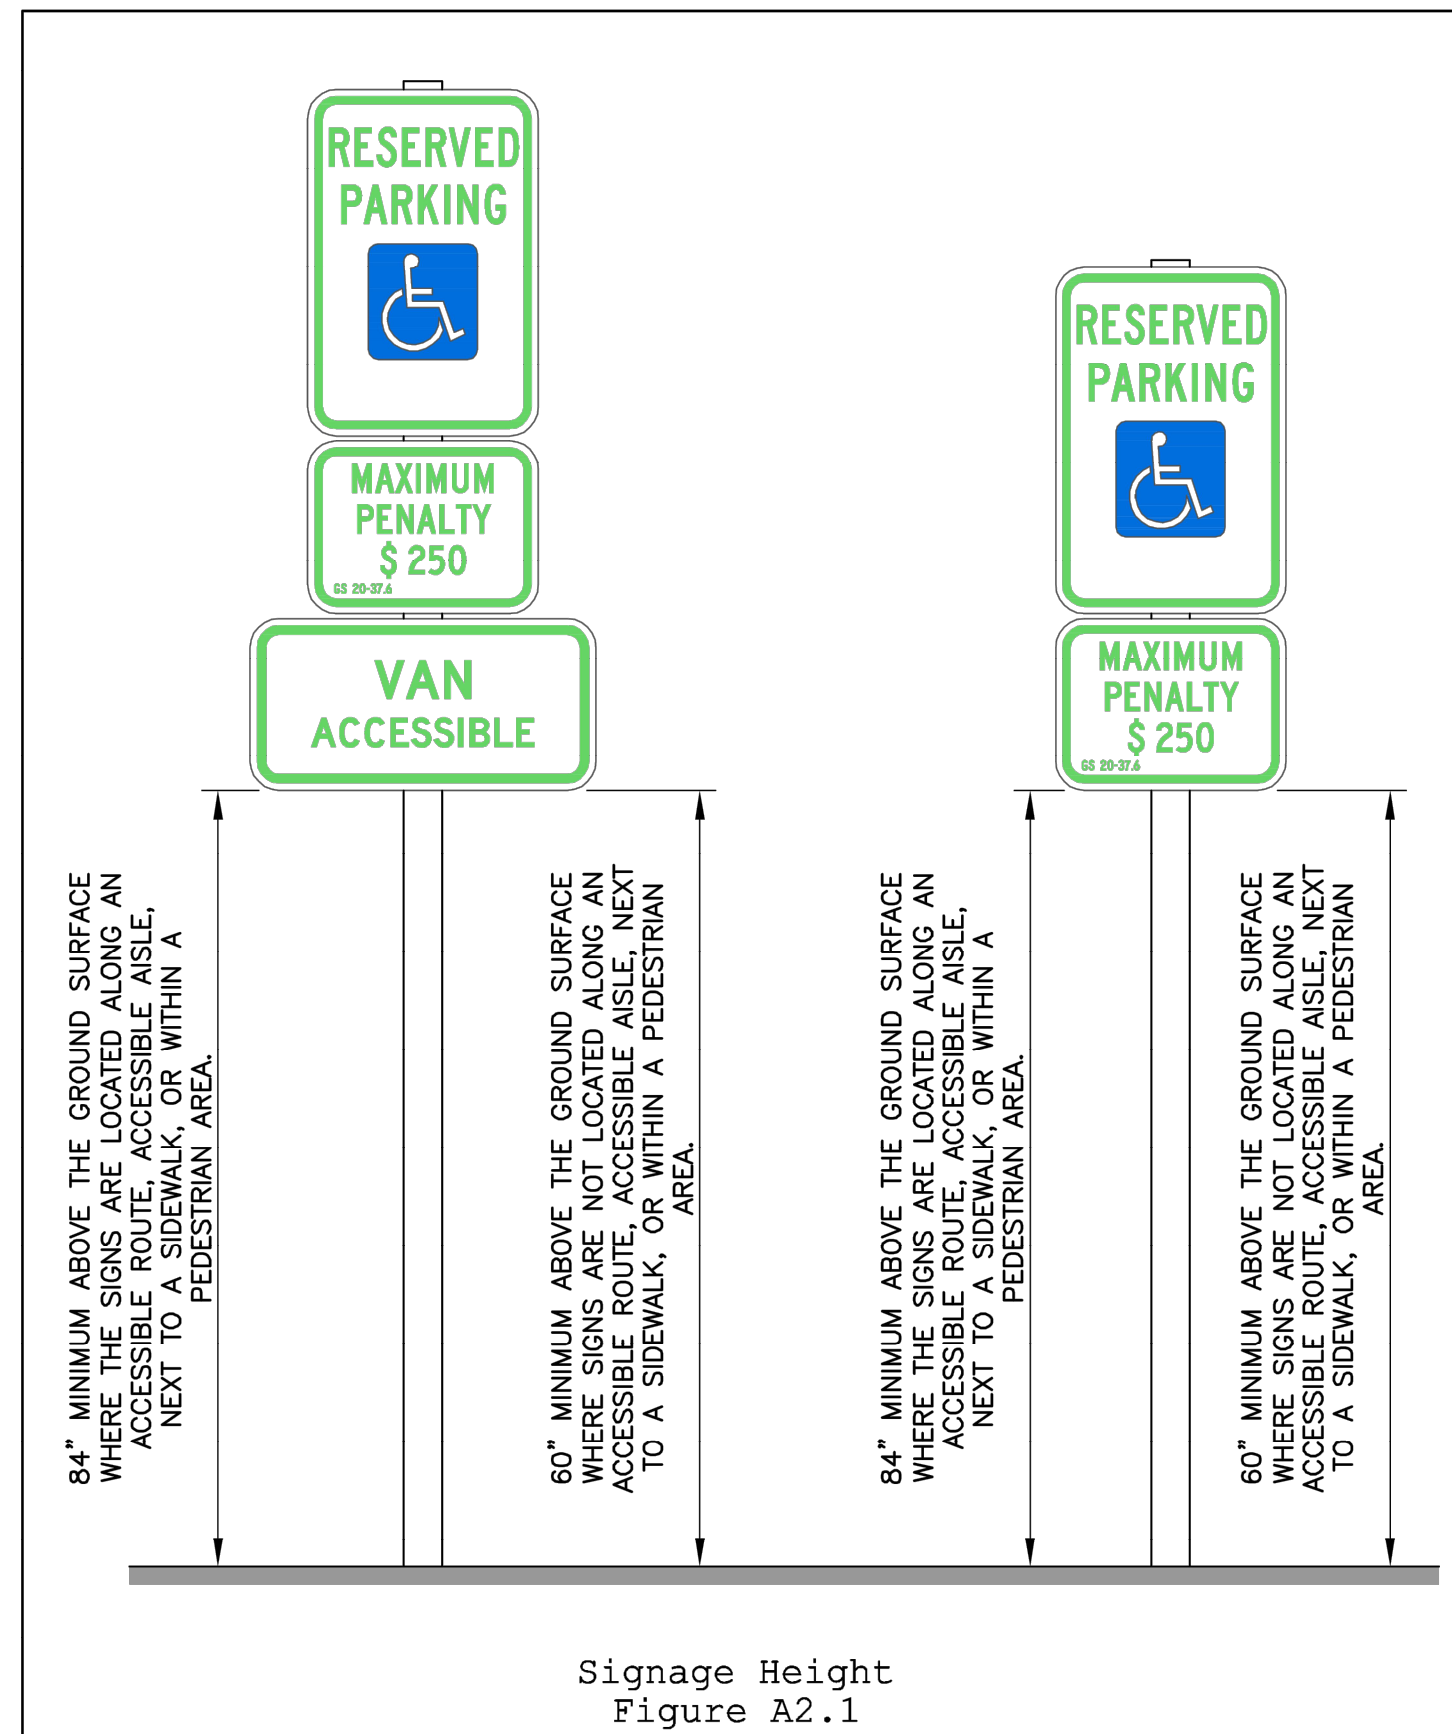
RESERVED PARKING

MAXIMUM PENALTY $ 250
GS 20-37.6

VAN ACCESSIBLE

RESERVED PARKING

MAXIMUM PENALTY $ 250
GS 20-37.6

84" MINIMUM ABOVE THE GROUND SURFACE WHERE THE SIGNS ARE LOCATED ALONG AN ACCESSIBLE ROUTE, ACCESSIBLE AISLE, NEXT TO A SIDEWALK, OR WITHIN A PEDESTRIAN AREA.

60" MINIMUM ABOVE THE GROUND SURFACE WHERE SIGNS ARE NOT LOCATED ALONG AN ACCESSIBLE ROUTE, ACCESSIBLE AISLE, NEXT TO A SIDEWALK, OR WITHIN A PEDESTRIAN AREA.

84" MINIMUM ABOVE THE GROUND SURFACE WHERE THE SIGNS ARE LOCATED ALONG AN ACCESSIBLE ROUTE, ACCESSIBLE AISLE, NEXT TO A SIDEWALK, OR WITHIN A PEDESTRIAN AREA.

60" MINIMUM ABOVE THE GROUND SURFACE WHERE SIGNS ARE NOT LOCATED ALONG AN ACCESSIBLE ROUTE, ACCESSIBLE AISLE, NEXT TO A SIDEWALK, OR WITHIN A PEDESTRIAN AREA.

Signage Height
Figure A2.1